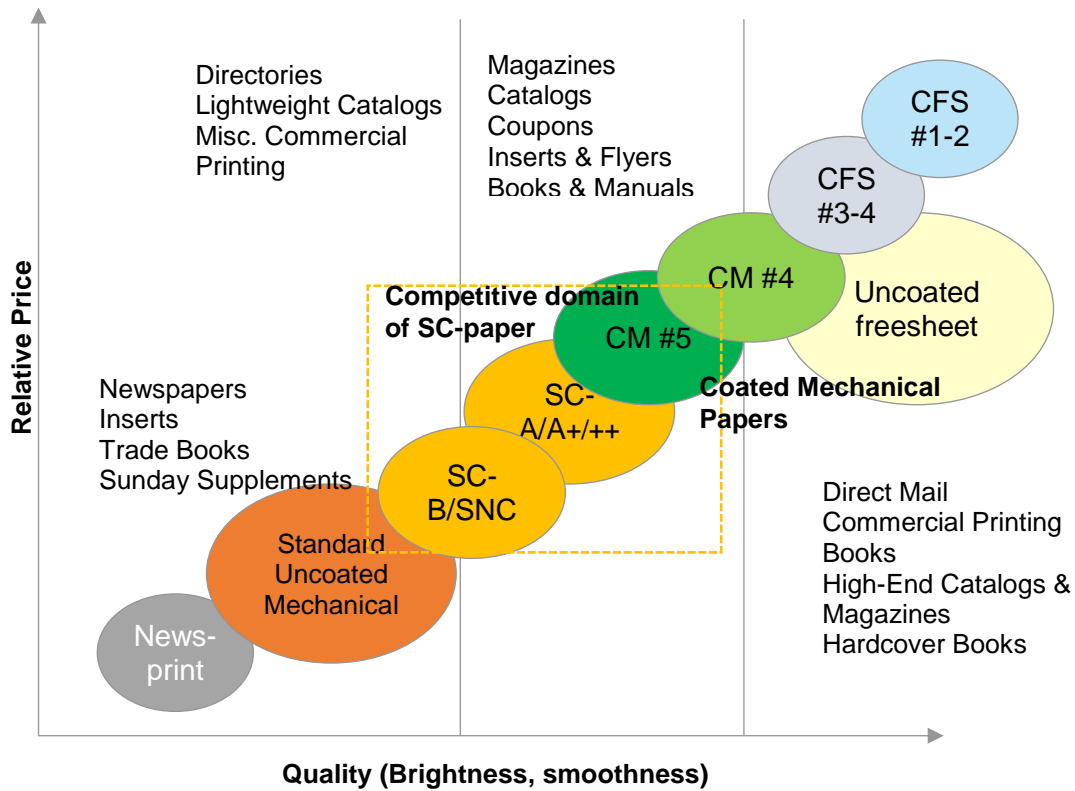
Directories
Lightweight Catalogs
Misc. Commercial Printing

Magazines
Catalogs
Coupons
Inserts & Flyers
Books & Manuals

CFS #1-2

CFS #3-4

CM #4

Uncoated freesheet

Competitive domain of SC-paper

CM #5

Relative Price

Newspapers
Inserts
Trade Books
Sunday Supplements

SC-A/A+/++

Coated Mechanical Papers

SC-B/SNC

Standard Uncoated Mechanical

Direct Mail
Commercial Printing
Books
High-End Catalogs & Magazines
Hardcover Books

News-print

Quality (Brightness, smoothness)